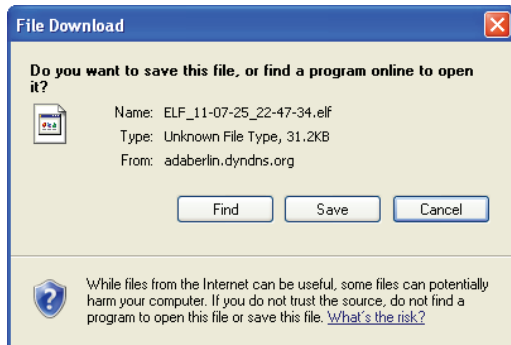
File Download

Do you want to save this file, or find a program online to open it?

Name: ELF_11-07-25_22-47-34.elf
Type: Unknown File Type, 31.2KB
From: adaberlin.dyndns.org

Find
Save
Cancel

While files from the Internet can be useful, some files can potentially harm your computer. If you do not trust the source, do not find a program to open this file or save this file. What's the risk?